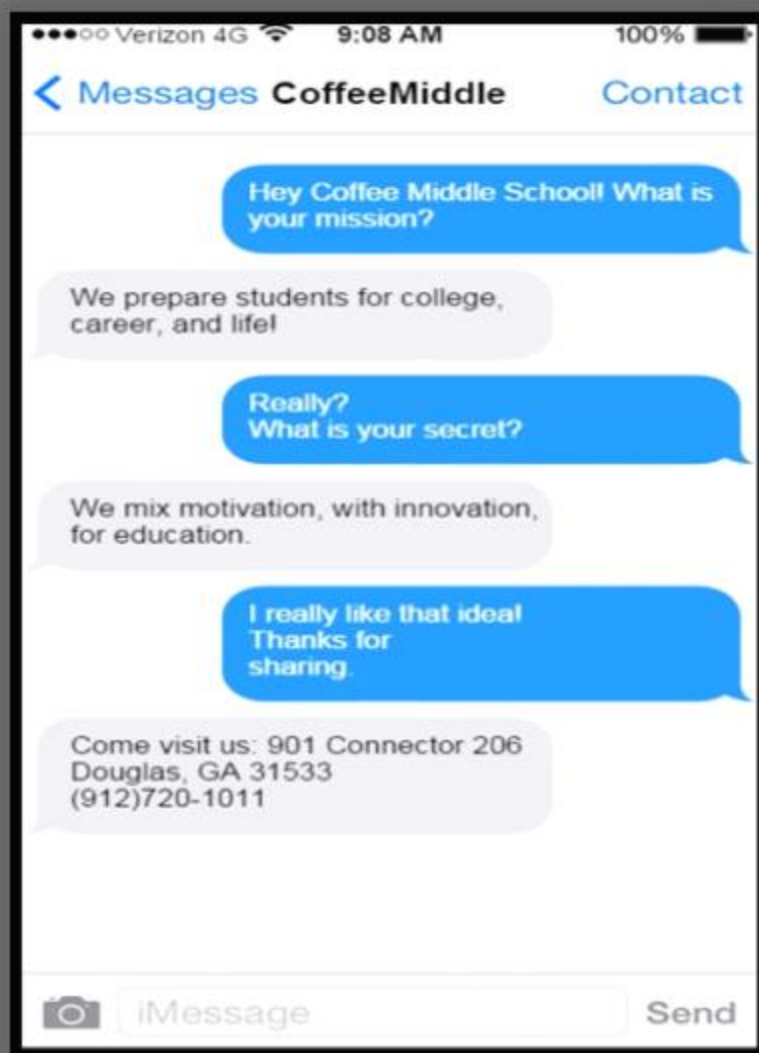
●●●○○ Verizon 4G 9:08 AM 100%

< Messages CoffeeMiddle Contact

Hey Coffee Middle School! What is your mission?

We prepare students for college, career, and life!

Really?
What is your secret?

We mix motivation, with innovation, for education.

I really like that idea!
Thanks for sharing.

Come visit us: 901 Connector 206
Douglas, GA 31533
(912)720-1011

iMessage Send